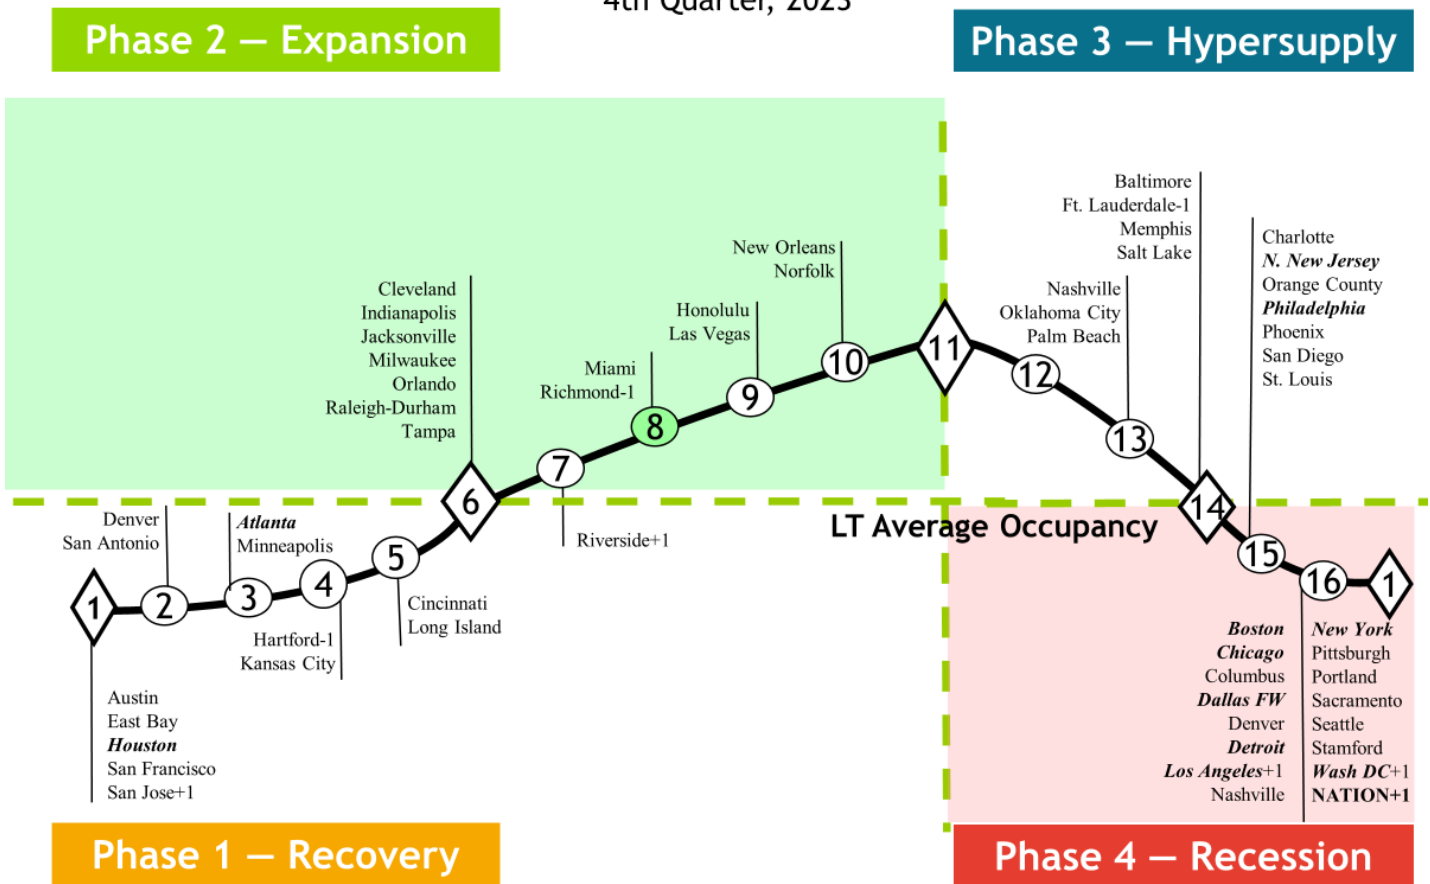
4th Quarter, 2023

Phase 2 — Expansion

Phase 3 — Hypersupply

Baltimore
Ft. Lauderdale-1
Memphis
Salt Lake

Charlotte
*N. New Jersey*
Orange County
***Philadelphia***
Phoenix
San Diego
St. Louis

New Orleans
Norfolk

Nashville
Oklahoma City
Palm Beach

Honolulu
Las Vegas

Cleveland
Indianapolis
Jacksonville
Milwaukee
Orlando
Raleigh-Durham
Tampa

Miami
Richmond-1

11

12

10

9

8

13

7

6

14

Riverside+1

LT Average Occupancy

Denver
San Antonio

*Atlanta*
Minneapolis

5

15

4

16

1

3

2

1

Cincinnati
Long Island

Hartford-1
Kansas City

Austin
East Bay
***Houston***
San Francisco
San Jose+1

***Boston***
***Chicago***
Columbus
***Dallas FW***
Denver
***Detroit***
***Los Angeles***+1
Nashville

***New York***
Pittsburgh
Portland
Sacramento
Seattle
Stamford
***Wash DC***+1
**NATION+1**

Phase 1 — Recovery

Phase 4 — Recession